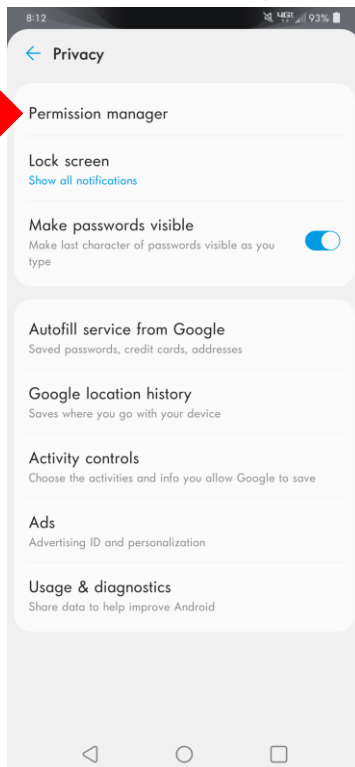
8:12 93%

Privacy

Permission manager

Lock screen
Show all notifications

Make passwords visible
Make last character of passwords visible as you type

Autofill service from Google
Saved passwords, credit cards, addresses

Google location history
Saves where you go with your device

Activity controls
Choose the activities and info you allow Google to save

Ads
Advertising ID and personalization

Usage & diagnostics
Share data to help improve Android